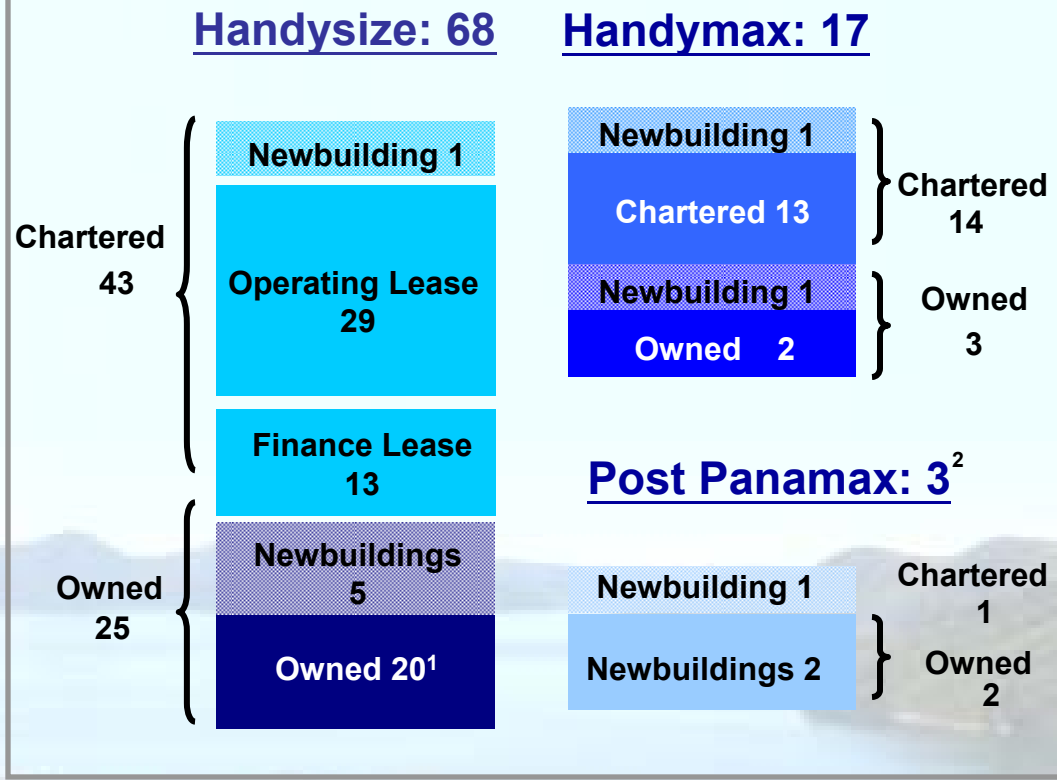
Handysize: 68

Chartered 43

Newbuilding 1

Operating Lease 29

Finance Lease 13

Owned 25

Newbuildings 5

Owned 20$^1$

Handymax: 17

Newbuilding 1

Chartered 13

Chartered 14

Newbuilding 1

Owned 2

Owned 3

Post Panamax: 3$^2$

Newbuilding 1

Chartered 1

Newbuildings 2

Owned 2